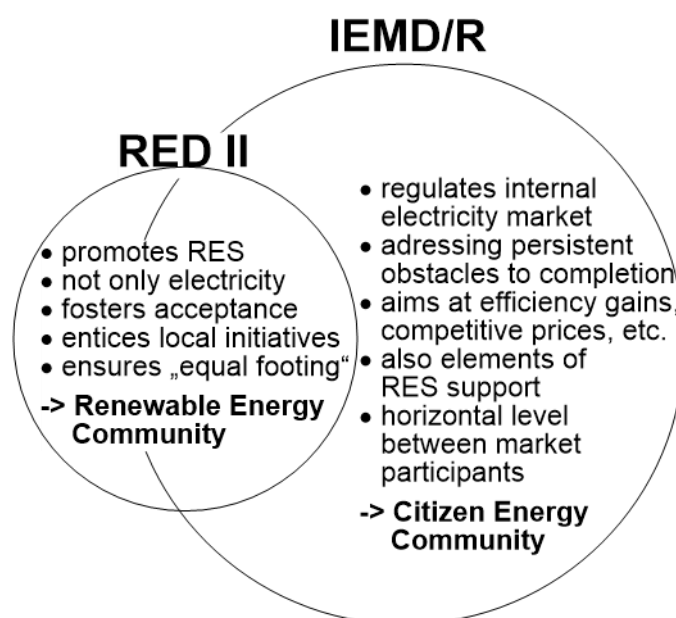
IEMD/R

RED II

• promotes RES
• not only electricity
• fosters acceptance
• entices local initiatives
• ensures „equal footing“

-> Renewable Energy Community

• regulates internal electricity market
• adressing persistent obstacles to completion
• aims at efficiency gains, competitive prices, etc.
• also elements of RES support
• horizontal level between market participants

-> Citizen Energy Community